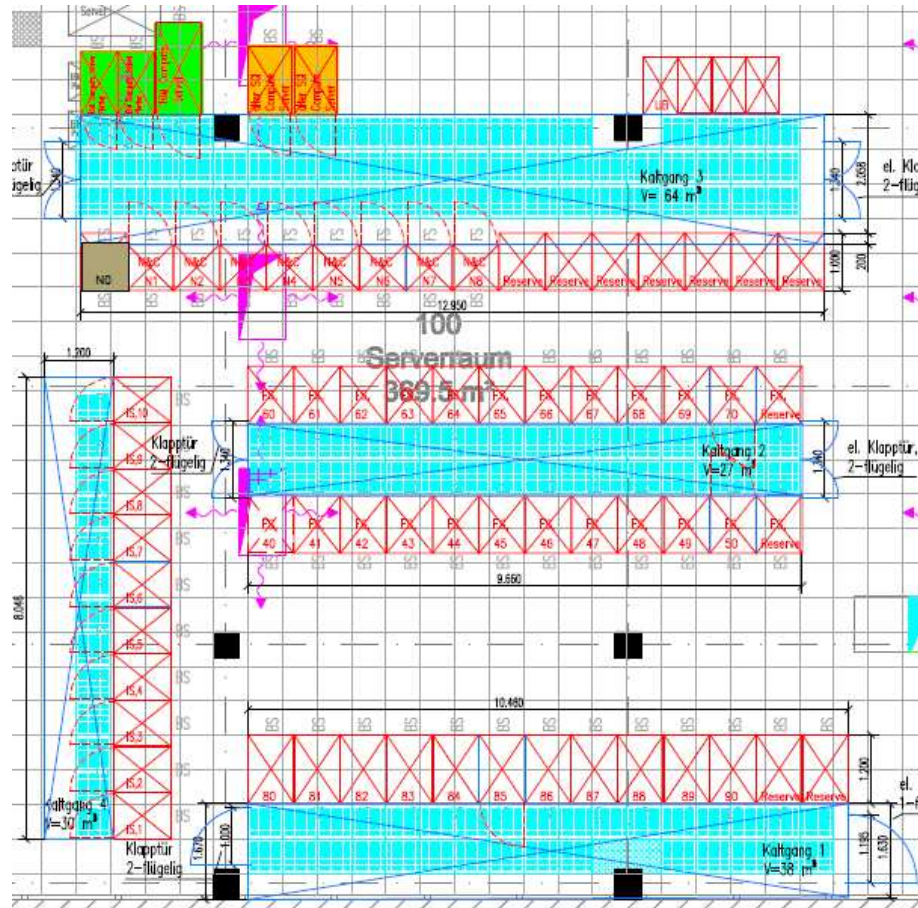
Server

UB

ptür
flügelig

1.940

Kaltgang 3
V= 64 m³

1.940

2.208

el. Kl
2-flü

BS

FS

NO

N&C N1
N&C N2
N&C N3
N&C N4
N&C N5
N&C N6
N&C N7
N&C N8
Reserve
Reserve
Reserve
Reserve
Reserve
Reserve
Reserve

1.000

200

12.950

100
Serverraum
369.5 m²

1.200

IS,10
IS,9
IS,8
IS,7
IS,6
IS,5
IS,4
IS,3
IS,2
IS,1

Klapptür
2-flügelig

FX 60
FX 61
FX 62
FX 63
FX 64
FX 65
FX 66
FX 67
FX 68
FX 69
FX 70
Reserve

1.940

Kaltgang 2
V=27 m³

1.940

el. Klapptür,
2-flügelig

FX 40
FX 41
FX 42
FX 43
FX 44
FX 45
FX 46
FX 47
FX 48
FX 49
FX 50
Reserve

9.650

8.046

10.460

80
81
82
83
84
85
86
87
88
89
90
Reserve
Reserve

1.200

el.
1-f

Kaltgang 4
V=30 m³

Klapptür
2-flügelig

1.670
1.000

Kaltgang 1
V=38 m³

1.135
1.630